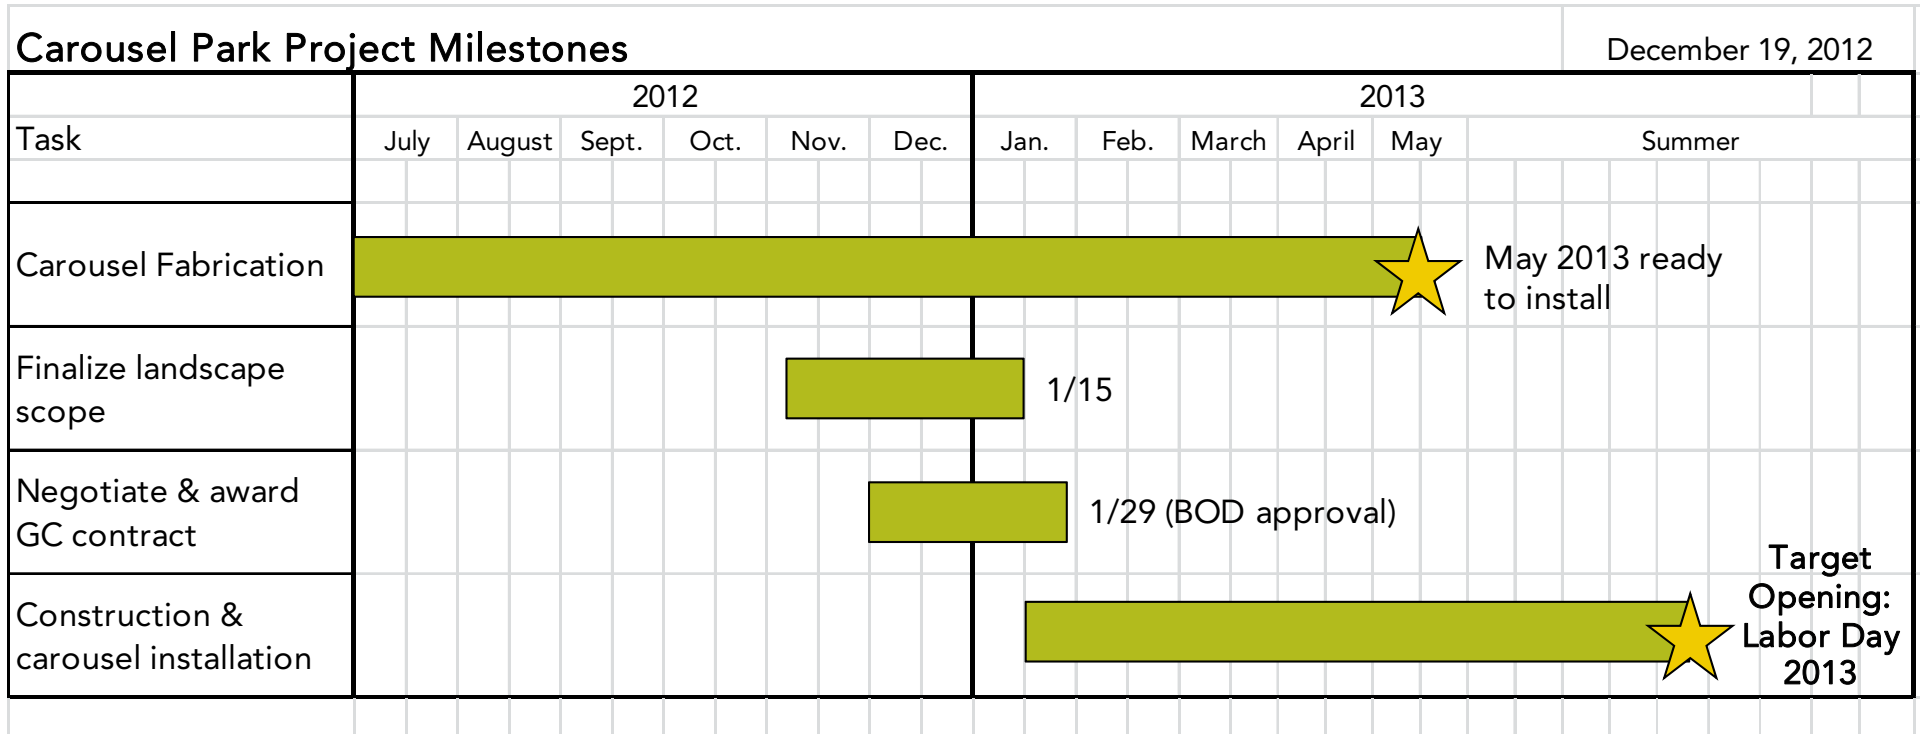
Carousel Park Project Milestones

December 19, 2012

| Task | 2012 July | August | Sept. | Oct. | Nov. | Dec. | 2013 Jan. | Feb. | March | April | May | Summer |
|---|---|---|---|---|---|---|---|---|---|---|---|---|
| Carousel Fabrication | | | | | | | | | | | | May 2013 ready to install |
| Finalize landscape scope | | | | | | | 1/15 | | | | | |
| Negotiate & award GC contract | | | | | | | | 1/29 (BOD approval) | | | | |
| Construction & carousel installation | | | | | | | | | | | | Target Opening: Labor Day 2013 |